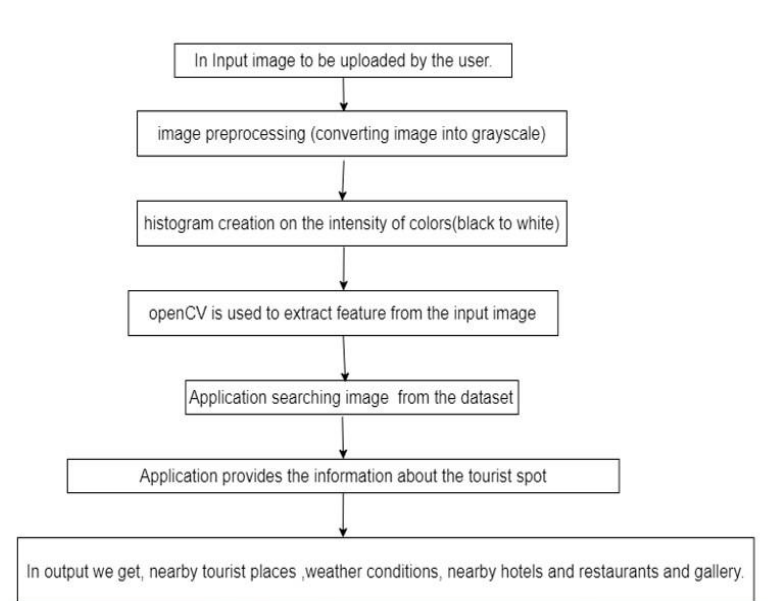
In Input image to be uploaded by the user.

image preprocessing (converting image into grayscale)

histogram creation on the intensity of colors(black to white)

openCV is used to extract feature from the input image

Application searching image from the dataset

Application provides the information about the tourist spot

In output we get, nearby tourist places ,weather conditions, nearby hotels and restaurants and gallery.